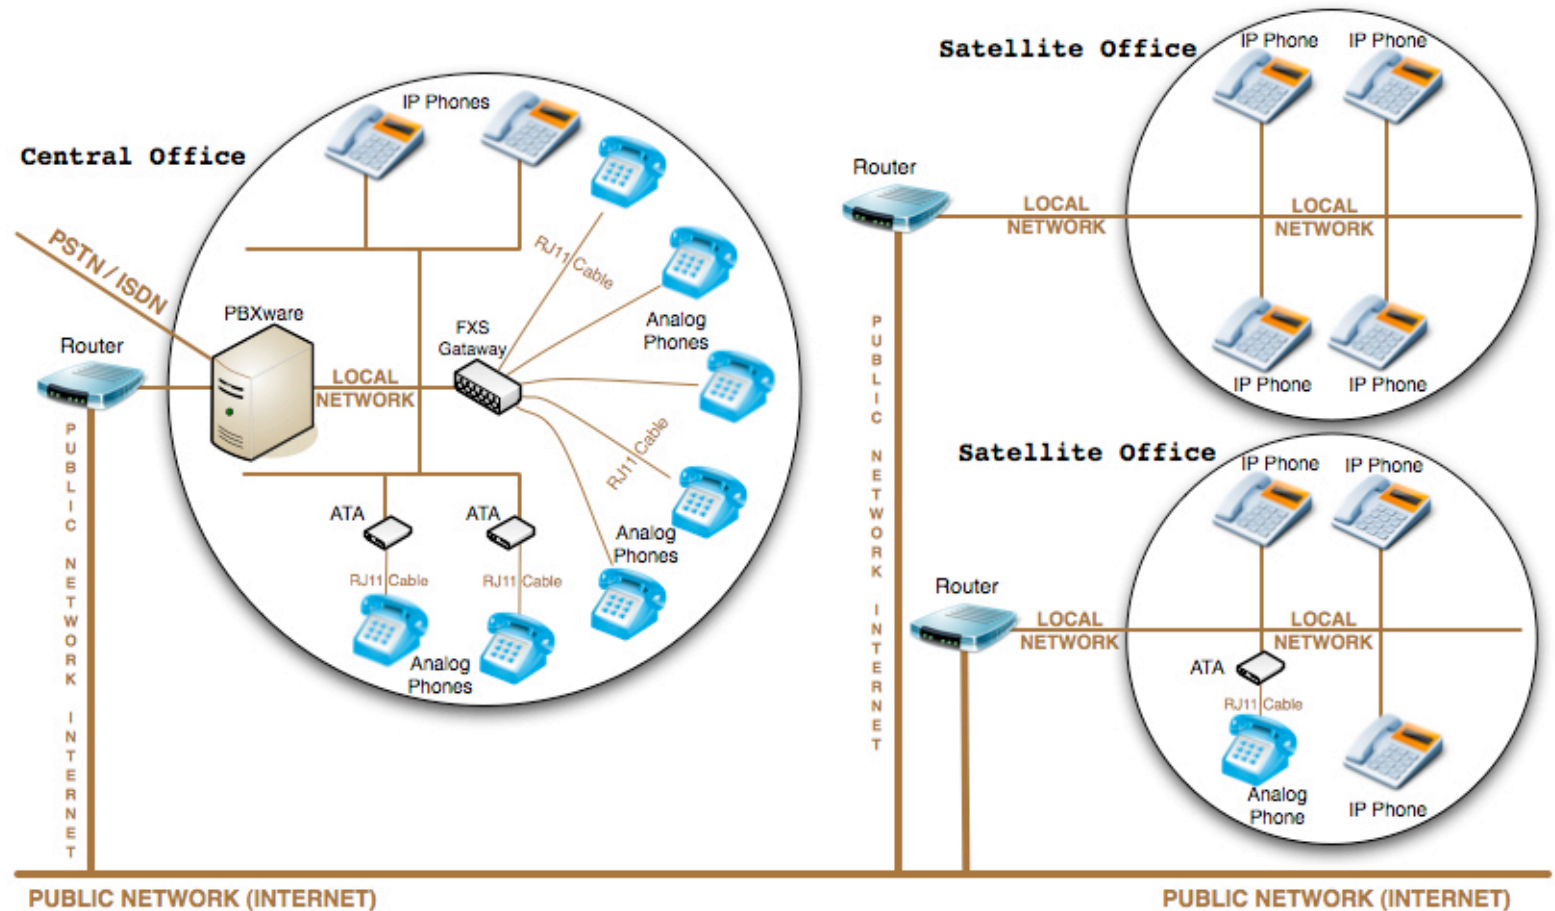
Central Office

IP Phones

PSTN / ISDN

PBXware

Router

LOCAL NETWORK

FXS Gateway

RJ11 Cable

Analog Phones

RJ11 Cable

Analog Phones

ATA

ATA

RJ11 Cable

RJ11 Cable

Analog Phones

PUBLIC NETWORK INTERNET

Satellite Office

IP Phone

IP Phone

Router

LOCAL NETWORK

LOCAL NETWORK

IP Phone

IP Phone

PUBLIC NETWORK INTERNET

Satellite Office

IP Phone

IP Phone

Router

LOCAL NETWORK

LOCAL NETWORK

ATA

RJ11 Cable

Analog Phone

IP Phone

PUBLIC NETWORK (INTERNET)

PUBLIC NETWORK (INTERNET)